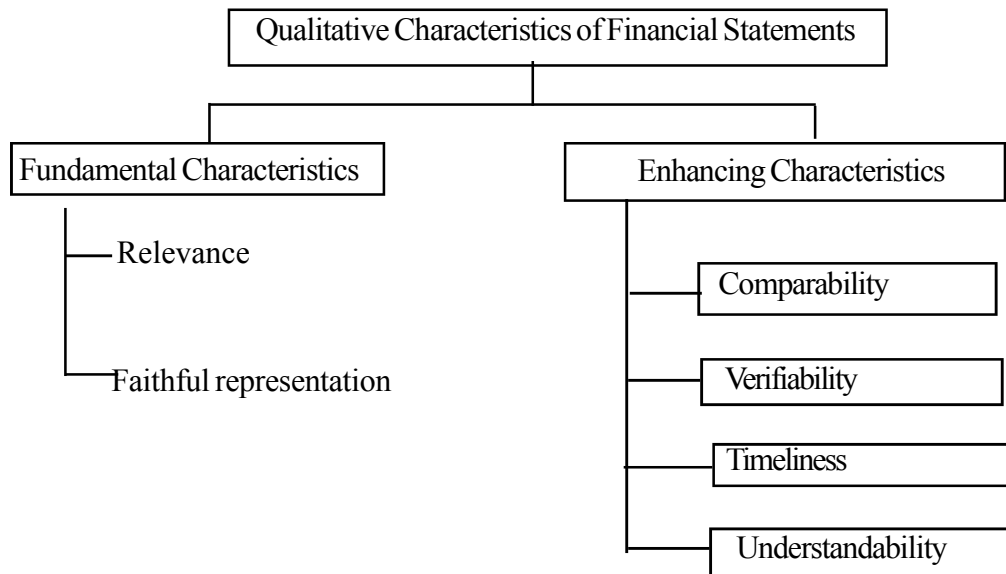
Qualitative Characteristics of Financial Statements

Fundamental Characteristics

Relevance

Faithful representation

Enhancing Characteristics

Comparability

Verifiability

Timeliness

Understandability